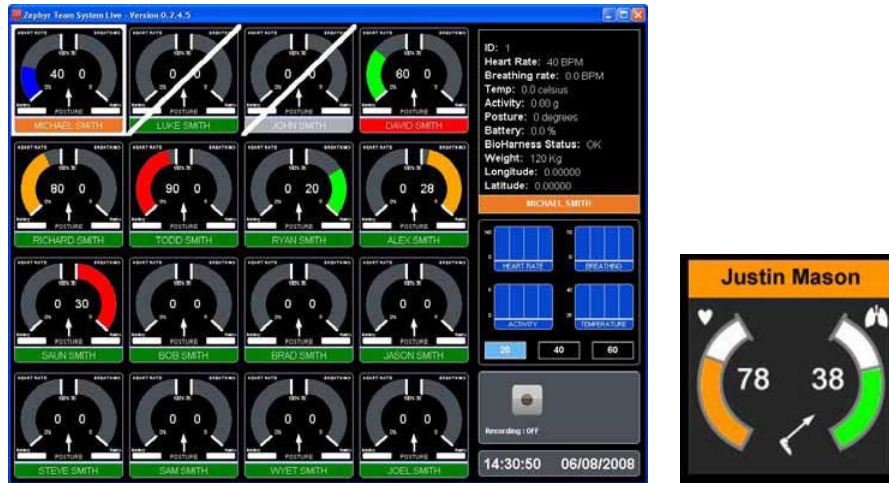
Zephyr Team System Live - Version 0.2.4.5

40 0
POSTURE
MICHAEL SMITH

0 0
POSTURE
LUKE SMITH

0 0
POSTURE
JOHN SMITH

60 0
POSTURE
DAVID SMITH

80 0
POSTURE
RICHARD SMITH

90 0
POSTURE
TODD SMITH

0 20
POSTURE
RYAN SMITH

0 28
POSTURE
ALEX SMITH

0 30
POSTURE
SAUN SMITH

0 0
POSTURE
BOB SMITH

0 0
POSTURE
BRAD SMITH

0 0
POSTURE
JASON SMITH

0 0
POSTURE
STEVE SMITH

0 0
POSTURE
SAM SMITH

0 0
POSTURE
WYET SMITH

0 0
POSTURE
JOEL SMITH

ID: 1
Heart Rate: 40 BPM
Breathing rate: 0.0 BPM
Temp: 0.0 celsius
Activity: 0.00 g
Posture: 0 degrees
Battery: 0.0 %
BioHarness Status: OK
Weight: 120 Kg
Longitude: 0.00000
Latitude: 0.00000
MICHAEL SMITH

HEART RATE
BREATHING
ACTIVITY
TEMPERATURE

20 40 60

Recording : OFF

14:30:50 06/08/2008

Justin Mason
78 38